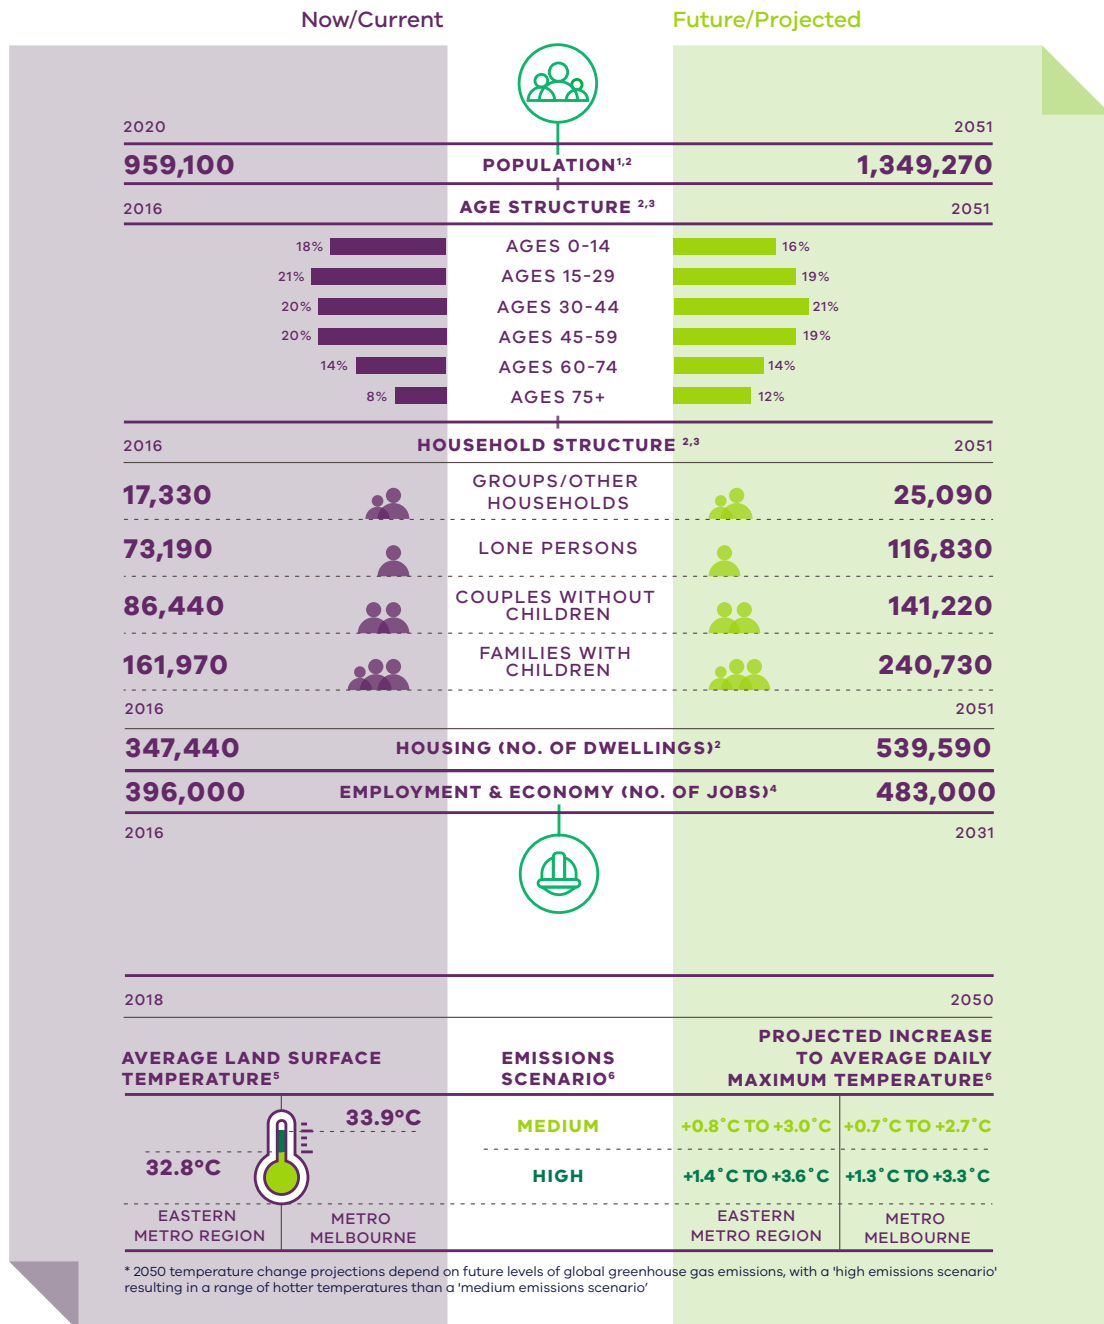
Now/Current

Future/Projected

2020

2051

959,100

POPULATION$^{1,2}$

1,349,270

2016

AGE STRUCTURE $^{2,3}$

2051

18% AGES 0-14 16%

21% AGES 15-29 19%

20% AGES 30-44 21%

20% AGES 45-59 19%

14% AGES 60-74 14%

8% AGES 75+ 12%

2016

HOUSEHOLD STRUCTURE $^{2,3}$

2051

17,330 GROUPS/OTHER HOUSEHOLDS 25,090

73,190 LONE PERSONS 116,830

86,440 COUPLES WITHOUT CHILDREN 141,220

161,970 FAMILIES WITH CHILDREN 240,730

2016

2051

347,440 HOUSING (NO. OF DWELLINGS)$^2$ 539,590

396,000 EMPLOYMENT & ECONOMY (NO. OF JOBS)$^4$ 483,000

2016

2031

2018

2050

AVERAGE LAND SURFACE TEMPERATURE$^5$

EMISSIONS SCENARIO$^6$

PROJECTED INCREASE TO AVERAGE DAILY MAXIMUM TEMPERATURE$^6$

33.9°C

32.8°C

MEDIUM +0.8˚C TO +3.0˚C +0.7˚C TO +2.7˚C

HIGH +1.4˚C TO +3.6˚C +1.3˚C TO +3.3˚C

EASTERN METRO REGION

METRO MELBOURNE

EASTERN METRO REGION

METRO MELBOURNE

* 2050 temperature change projections depend on future levels of global greenhouse gas emissions, with a 'high emissions scenario' resulting in a range of hotter temperatures than a 'medium emissions scenario'